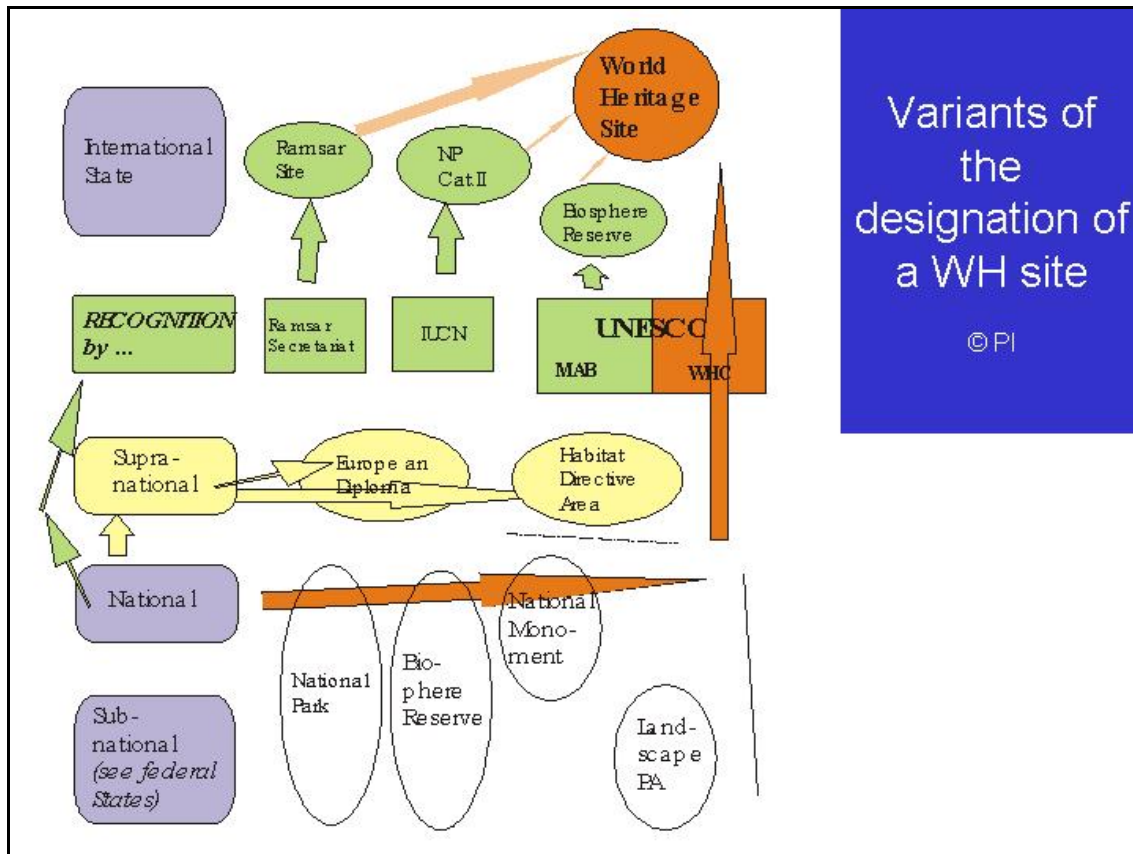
Variants of the designation of a WH site

© PI

World Heritage Site

International State

Ramsar Site

NP Cat.II

Biosphere Reserve

RECOGNITION by ...

Ramsar Secretariat

IUCN

UNESCO

MAB

WHC

Supra-national

Europe an Diploma

Habitat Directive Area

National

National Park

Bio-phere Reserve

National Mono-ment

Land-scape PA

Sub-national (see federal States)